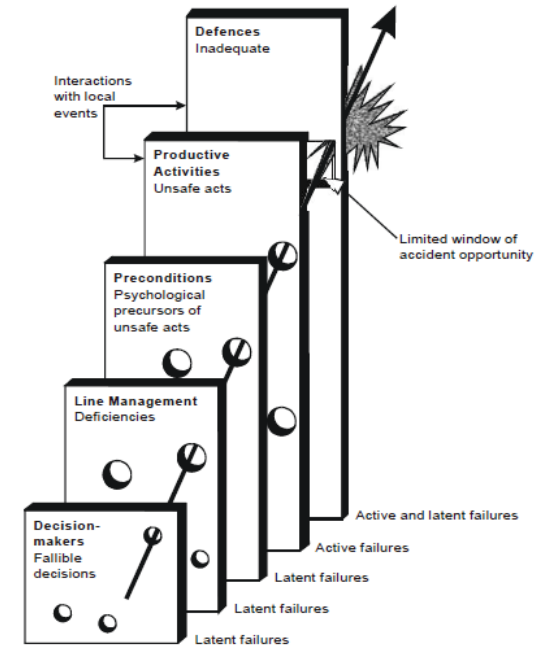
Defences
Inadequate

Interactions with local events

Productive Activities
Unsafe acts

Limited window of accident opportunity

Preconditions
Psychological precursors of unsafe acts

Line Management
Deficiencies

Decision-makers
Fallible decisions

Active and latent failures

Active failures

Latent failures

Latent failures

Latent failures